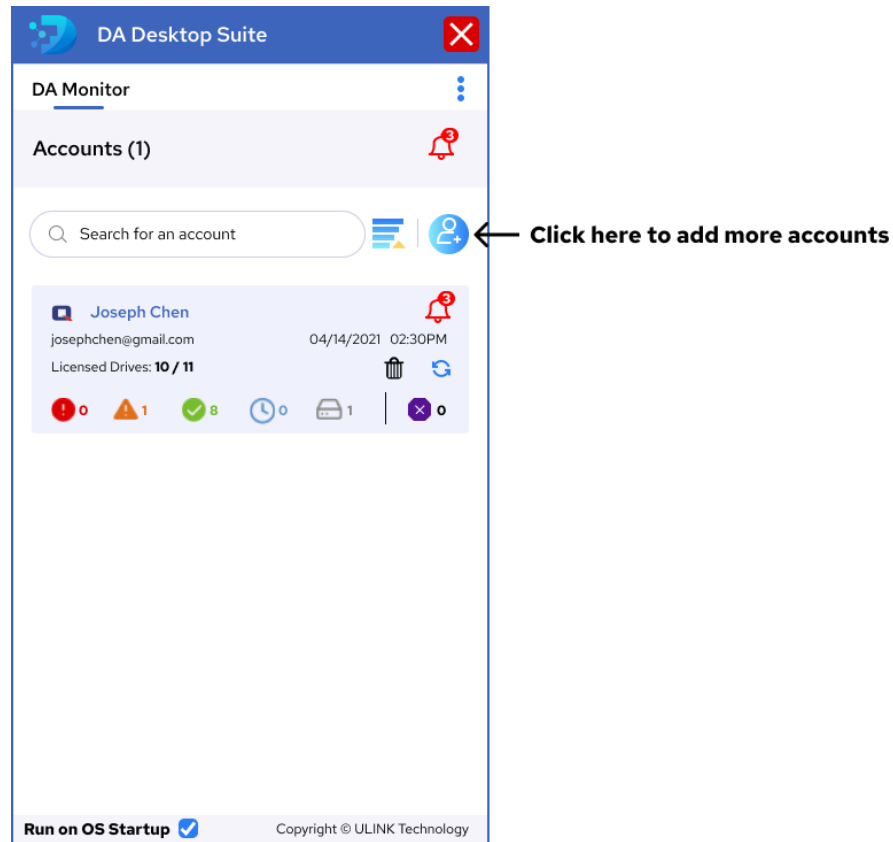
DA Desktop Suite

DA Monitor

Accounts (1)

3

Search for an account

Click here to add more accounts

Joseph Chen

3

josephchen@gmail.com

04/14/2021 02:30PM

Licensed Drives: **10 / 11**

0 1 8 0 1 0

Run on OS Startup

Copyright © ULINK Technology